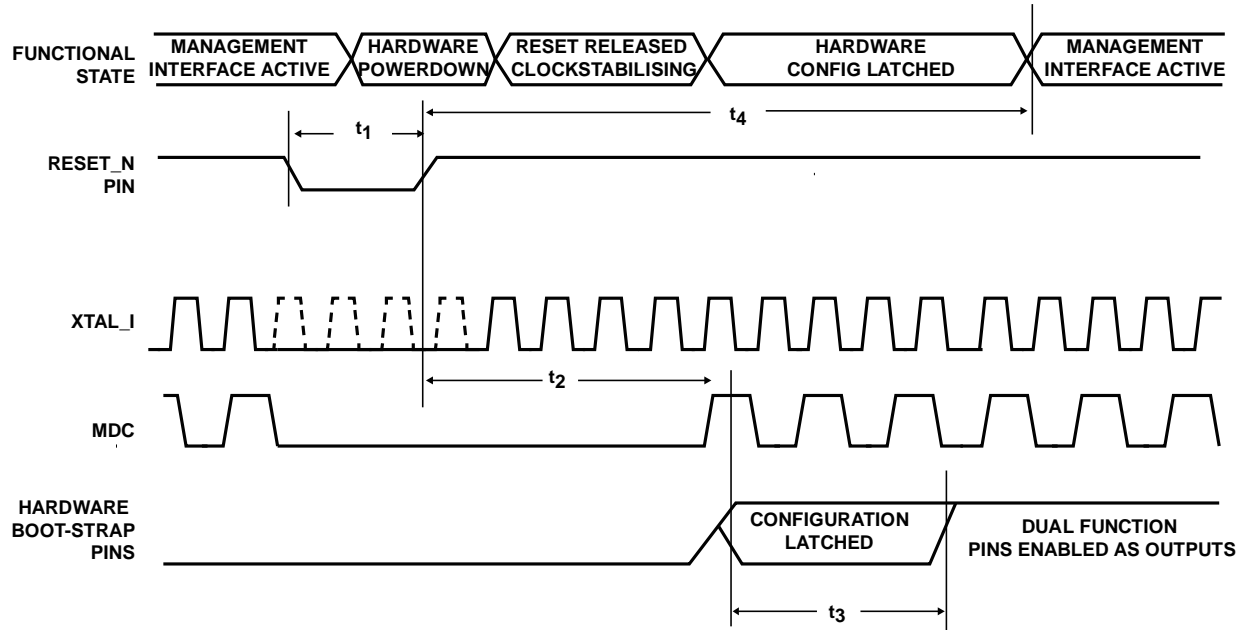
FUNCTIONAL STATE

MANAGEMENT INTERFACE ACTIVE

HARDWARE POWERDOWN

RESET RELEASED CLOCKSTABILISING

HARDWARE CONFIG LATCHED

MANAGEMENT INTERFACE ACTIVE

$t_1$

$t_4$

RESET_N PIN

XTAL_I

$t_2$

MDC

HARDWARE BOOT-STRAP PINS

CONFIGURATION LATCHED

DUAL FUNCTION PINS ENABLED AS OUTPUTS

$t_3$